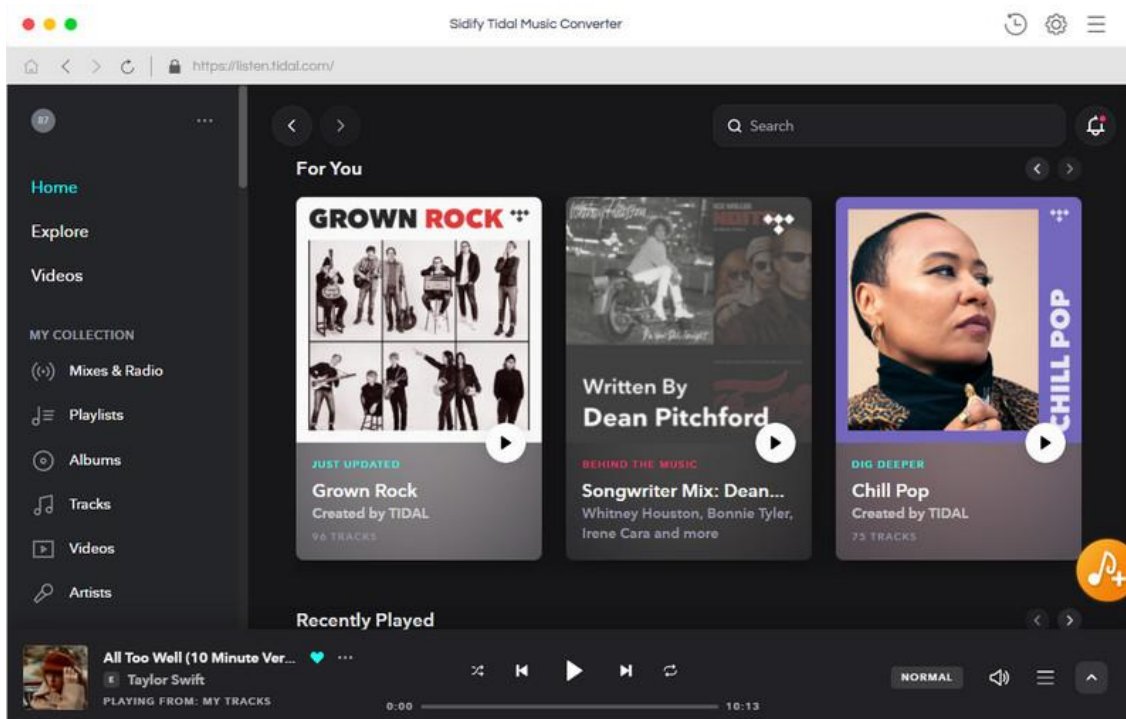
Sidify Tidal Music Converter

https://listen.tidal.com/

B7

...

Search

Home

Explore

Videos

MY COLLECTION

Mixes & Radio

Playlists

Albums

Tracks

Videos

Artists

For You

GROWN ROCK

Written By
Dean Pitchford

CHILL POP

JUST UPDATED
Grown Rock
Created by TIDAL
96 TRACKS

BEHIND THE MUSIC
Songwriter Mix: Dean...
Whitney Houston, Bonnie Tyler, Irene Cara and more

DIG DEEPER
Chill Pop
Created by TIDAL
75 TRACKS

Recently Played

All Too Well (10 Minute Ver...
E Taylor Swift
PLAYING FROM: MY TRACKS

0:00

10:13

NORMAL